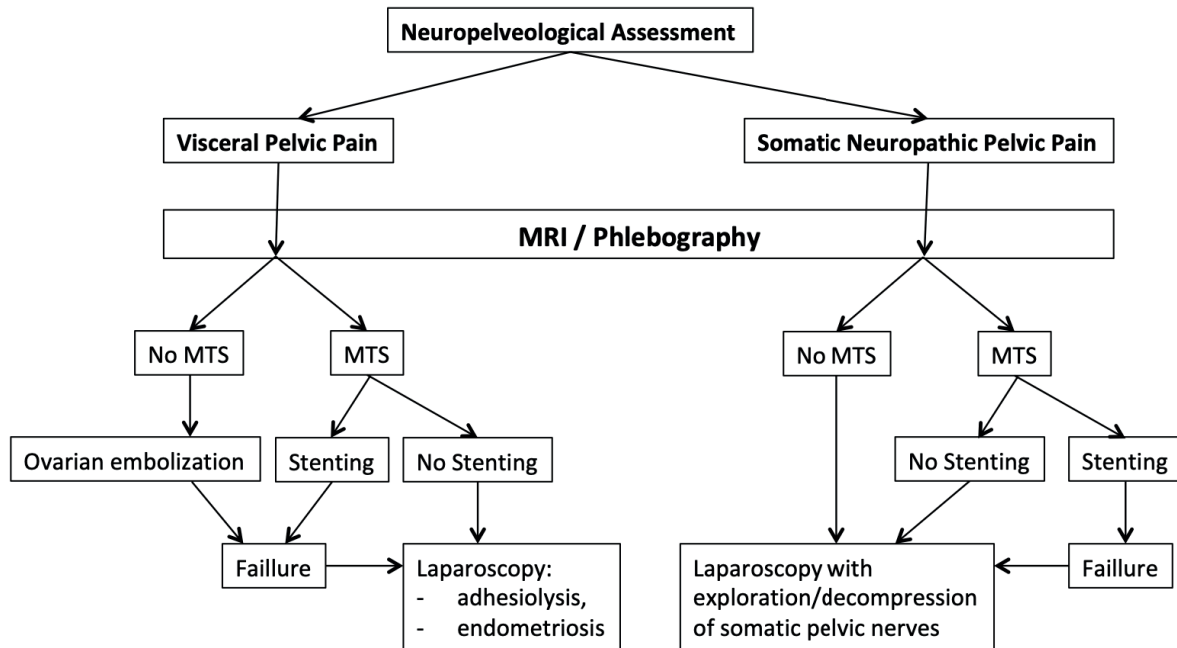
Neuropelveological Assessment

Visceral Pelvic Pain

Somatic Neuropathic Pelvic Pain

MRI / Phlebography

No MTS

MTS

No MTS

MTS

Ovarian embolization

Stenting

No Stenting

No Stenting

Stenting

Faillure

Laparoscopy:
- adhesiolysis,
- endometriosis

Laparoscopy with exploration/decompression of somatic pelvic nerves

Faillure